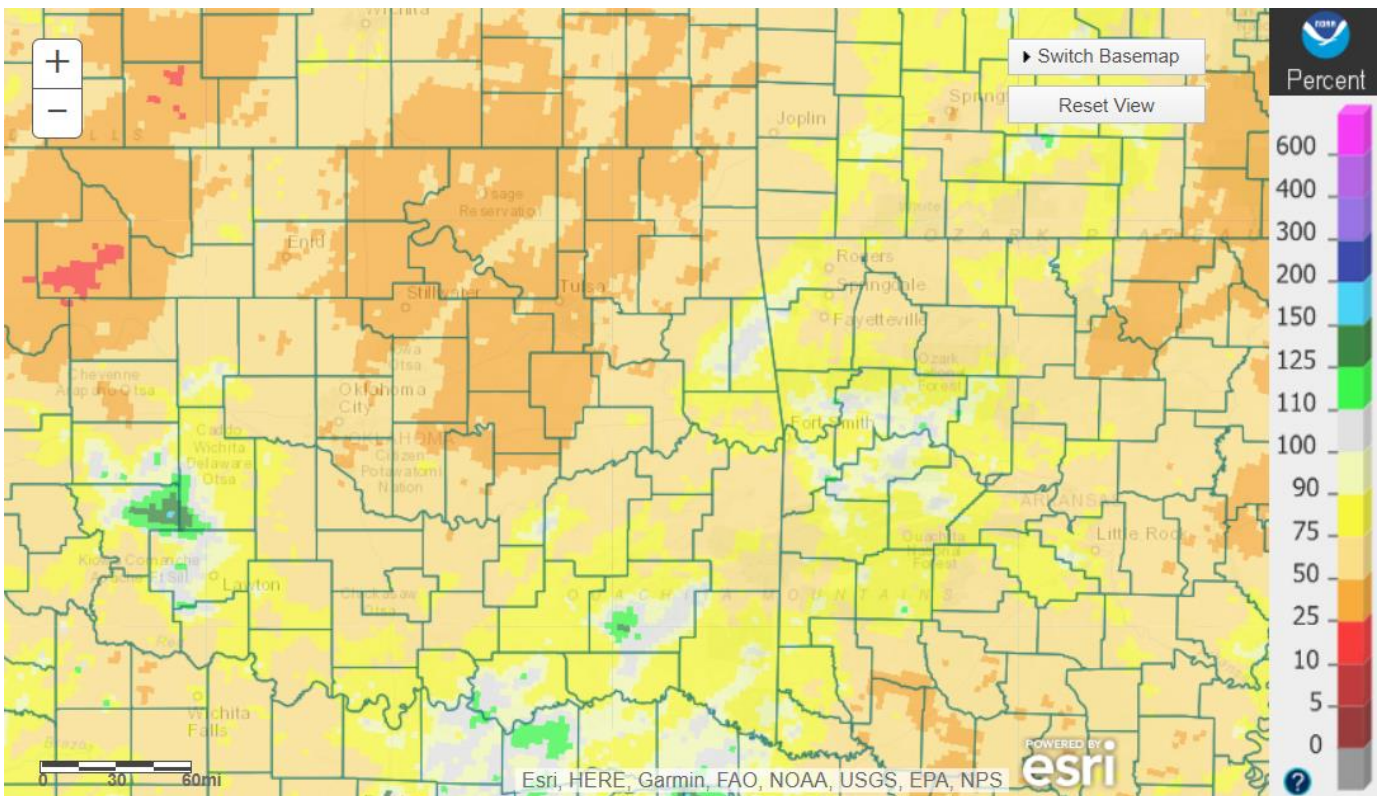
+
−
Wichita
Joplin
Springf
Osage Reservation
Enid
Stillwater
Tulsa
Rogers
Springdale
Fayetteville
OZARK PLATEAU
Cheyenne Arapaho Otsa
Iowa Otsa
Oklahoma City
OKLAHOMA
Citizen Potawatomi Nation
Caddo Wichita Delaware Otsa
Ozark National Forest
Fort Smith
ARKANSAS
Little Rock
Kiowa Comanche Apache Ft Sill
Lawton
Chickasaw Otsa
OUACHITA MOUNTAINS
Ouachita National Forest
Wichita Falls
Switch Basemap
Reset View
Percent
600
400
300
200
150
125
110
100
90
75
50
25
10
5
0
0 30 60mi
Esri, HERE, Garmin, FAO, NOAA, USGS, EPA, NPS
POWERED BY esri
?